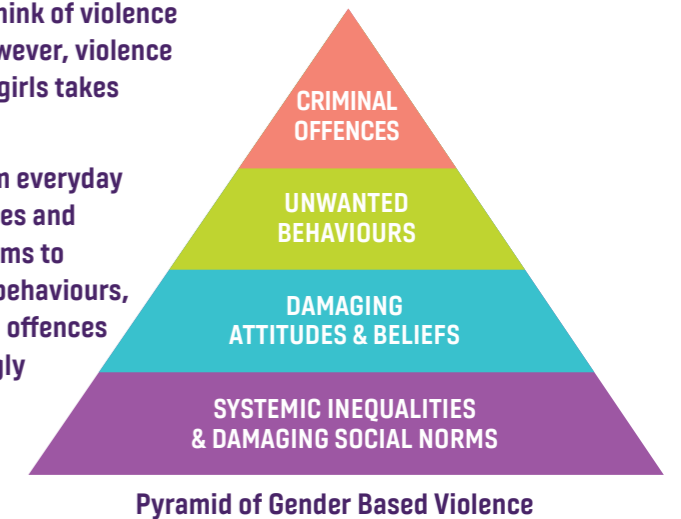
hink of violence
wever, violence
girls takes

n everyday
es and
ms to
behaviours,
offences
gly

CRIMINAL OFFENCES

UNWANTED BEHAVIOURS

DAMAGING ATTITUDES & BELIEFS

SYSTEMIC INEQUALITIES & DAMAGING SOCIAL NORMS

Pyramid of Gender Based Violence